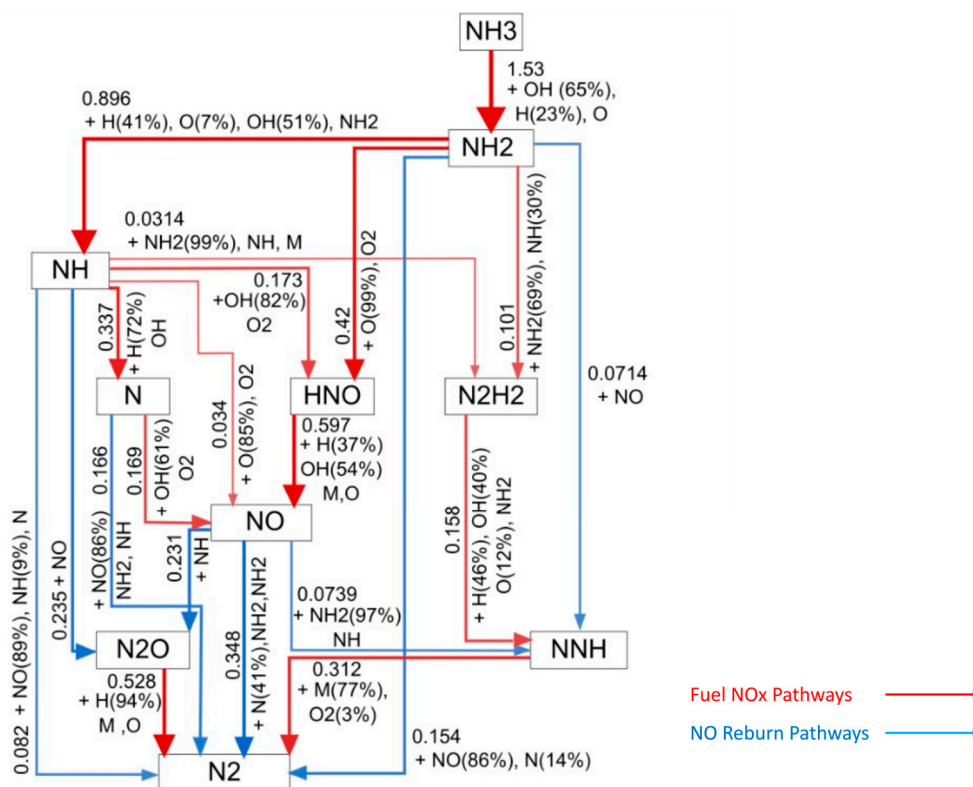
NH3

1.53
+ OH (65%),
H(23%), O

0.896
+ H(41%), O(7%), OH(51%), NH2

NH2

0.0314
+ NH2(99%), NH, M

NH

0.173
+OH(82%)
O2

0.42
+ O(99%), O2

0.101
+ NH2(69%), NH(30%)

0.337
+ H(72%)
OH

N

0.034
+ O(85%), O2

HNO

N2H2

0.0714
+ NO

0.166
+ NO(86%)
NH2, NH

0.169
+ OH(61%)
O2

0.597
+ H(37%)
OH(54%)
M,O

NO

0.158
+ H(46%), OH(40%)
O(12%), NH2

0.082 + NO(89%), NH(9%), N

0.235 + NO

0.231
+ NH

0.348
+ N(41%),NH2,NH2

0.0739
+ NH2(97%)
NH

N2O

NNH

0.528
+ H(94%)
M ,O

0.312
+ M(77%),
O2(3%)

Fuel NOx Pathways

NO Reburn Pathways

0.154
+ NO(86%), N(14%)

N2